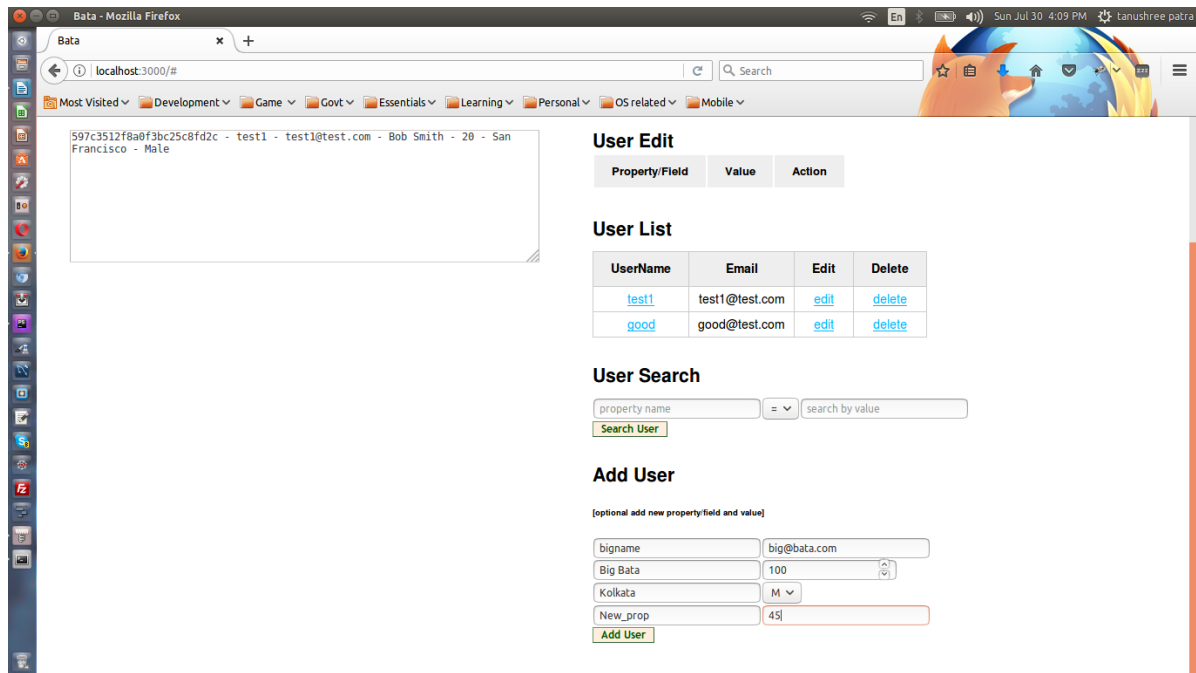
Bata - Mozilla Firefox
En Sun Jul 30 4:09 PM tanushree patra

Bata ×
+

localhost:3000/#
Search

Most Visited Development Game Govt Essentials Learning Personal OS related Mobile

597c3512f8a0f3bc25c8fd2c - test1 - test1@test.com - Bob Smith - 20 - San Francisco - Male

User Edit

| Property/Field | Value | Action |
|---|---|---|

User List

| UserName | Email | Edit | Delete |
|---|---|---|---|
| test1 | test1@test.com | edit | delete |
| good | good@test.com | edit | delete |

User Search

property name = search by value
Search User

Add User

[optional add new property/field and value]

bigname big@bata.com
Big Bata 100
Kolkata M
New_prop 45
Add User